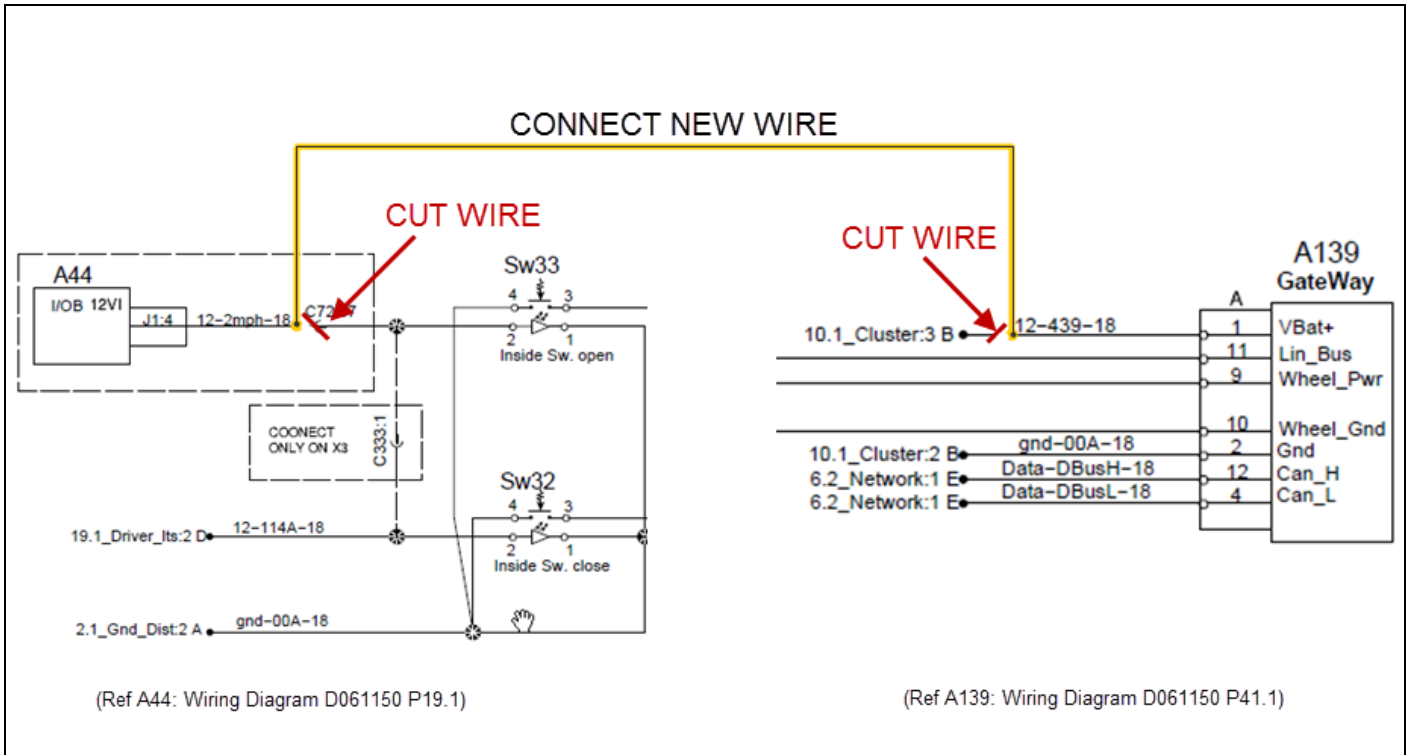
CONNECT NEW WIRE

CUT WIRE

A44

I/OB 12VI

J1:4

12–2mph–18

C72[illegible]7

COONECT ONLY ON X3

C333:1

Sw33

4 3

2 1

Inside Sw. open

Sw32

4 3

2 1

Inside Sw. close

19.1_Driver_lts:2 D

12–114A–18

2.1_Gnd_Dist:2 A

gnd–00A–18

CUT WIRE

A139
GateWay

A

10.1_Cluster:3 B

12–439–18

1 VBat+

11 Lin_Bus

9 Wheel_Pwr

10 Wheel_Gnd

10.1_Cluster:2 B

gnd–00A–18

2 Gnd

6.2_Network:1 E

Data–DBusH–18

12 Can_H

6.2_Network:1 E

Data–DBusL–18

4 Can_L

(Ref A44: Wiring Diagram D061150 P19.1)

(Ref A139: Wiring Diagram D061150 P41.1)